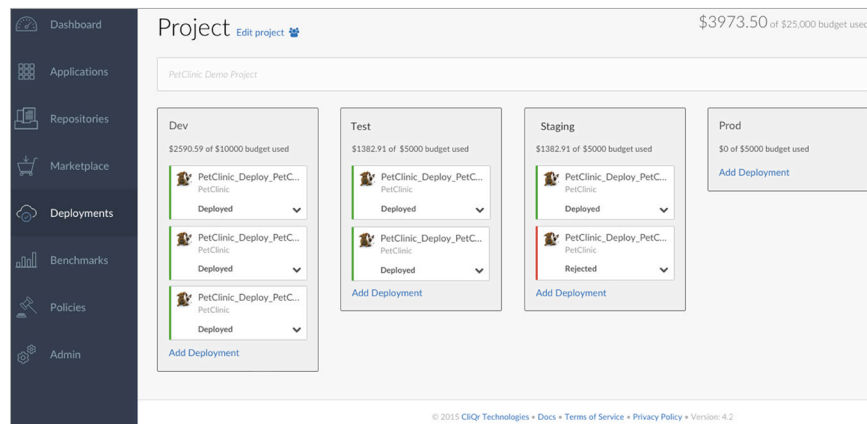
Dashboard

Applications

Repositories

Marketplace

Deployments

Benchmarks

Policies

Admin

Project Edit project

$3973.50 of $25,000 budget used

PetClinic Demo Project

Dev

$2590.59 of $10000 budget used

PetClinic_Deploy_PetC...
PetClinic
Deployed

PetClinic_Deploy_PetC...
PetClinic
Deployed

PetClinic_Deploy_PetC...
PetClinic
Deployed

Add Deployment

Test

$1382.91 of $5000 budget used

PetClinic_Deploy_PetC...
PetClinic
Deployed

PetClinic_Deploy_PetC...
PetClinic
Deployed

Add Deployment

Staging

$1382.91 of $5000 budget used

PetClinic_Deploy_PetC...
PetClinic
Deployed

PetClinic_Deploy_PetC...
PetClinic
Rejected

Add Deployment

Prod

$0 of $5000 budget used

Add Deployment

© 2015 CliQr Technologies • Docs • Terms of Service • Privacy Policy • Version: 4.2